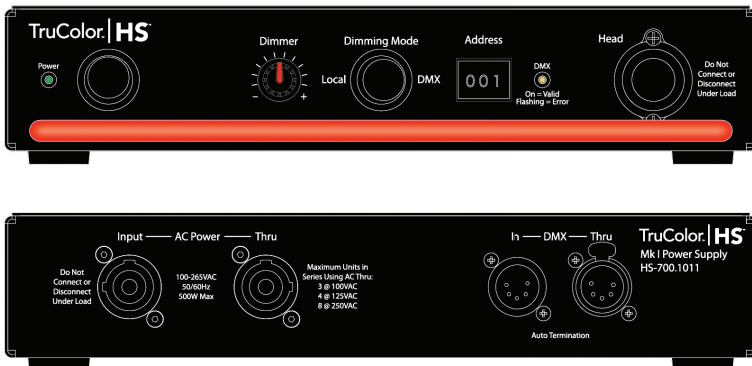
TruColor. | HS™

Power

Dimmer

Dimming Mode

Local

DMX

Address

001

DMX

On = Valid
Flashing = Error

Head

Do Not Connect or Disconnect Under Load

Input —— AC Power —— Thru

Do Not Connect or Disconnect Under Load

100-265VAC
50/60Hz
500W Max

Maximum Units in Series Using AC Thru:
3 @ 100VAC
4 @ 125VAC
8 @ 250VAC

In —— DMX —— Thru

Auto Termination

TruColor. | HS™

Mk I Power Supply
HS-700.1011